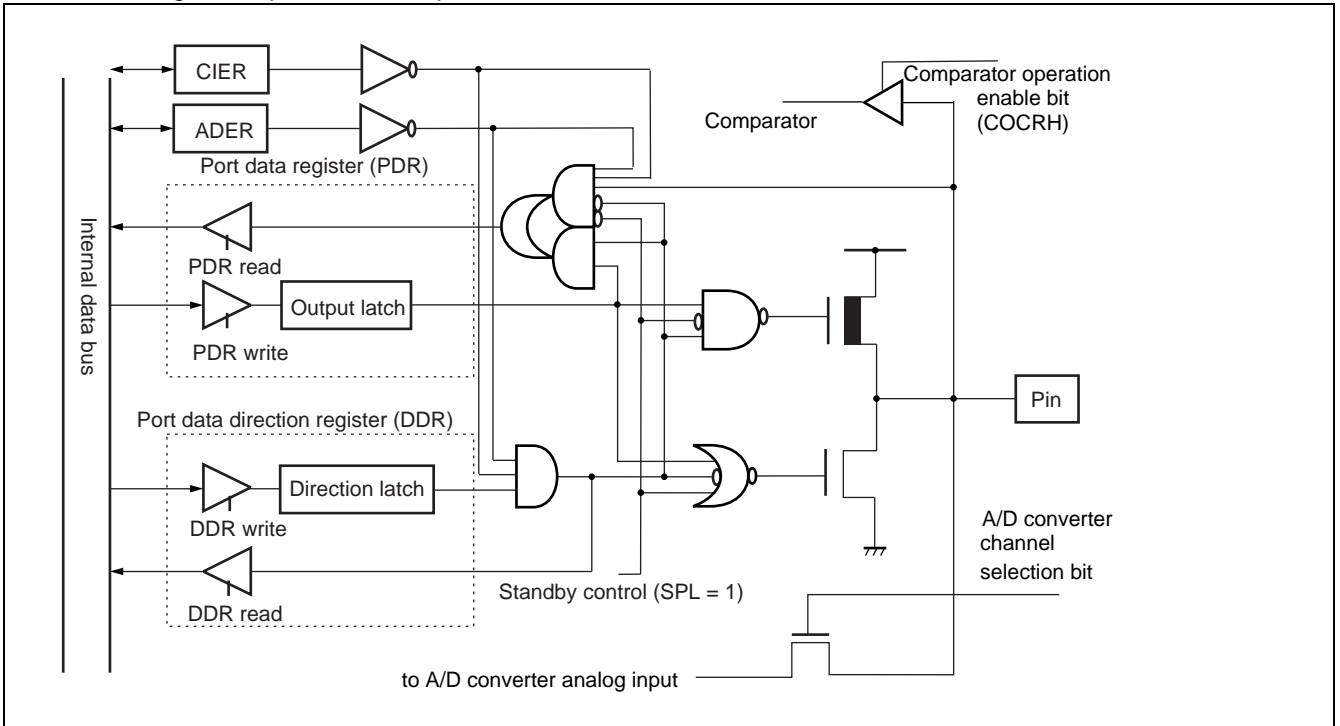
CIER

ADER

Comparator operation enable bit (COCRH)

Comparator

Port data register (PDR)

Internal data bus

PDR read

Output latch

PDR write

Pin

Port data direction register (DDR)

Direction latch

DDR write

DDR read

A/D converter channel selection bit

Standby control (SPL = 1)

to A/D converter analog input